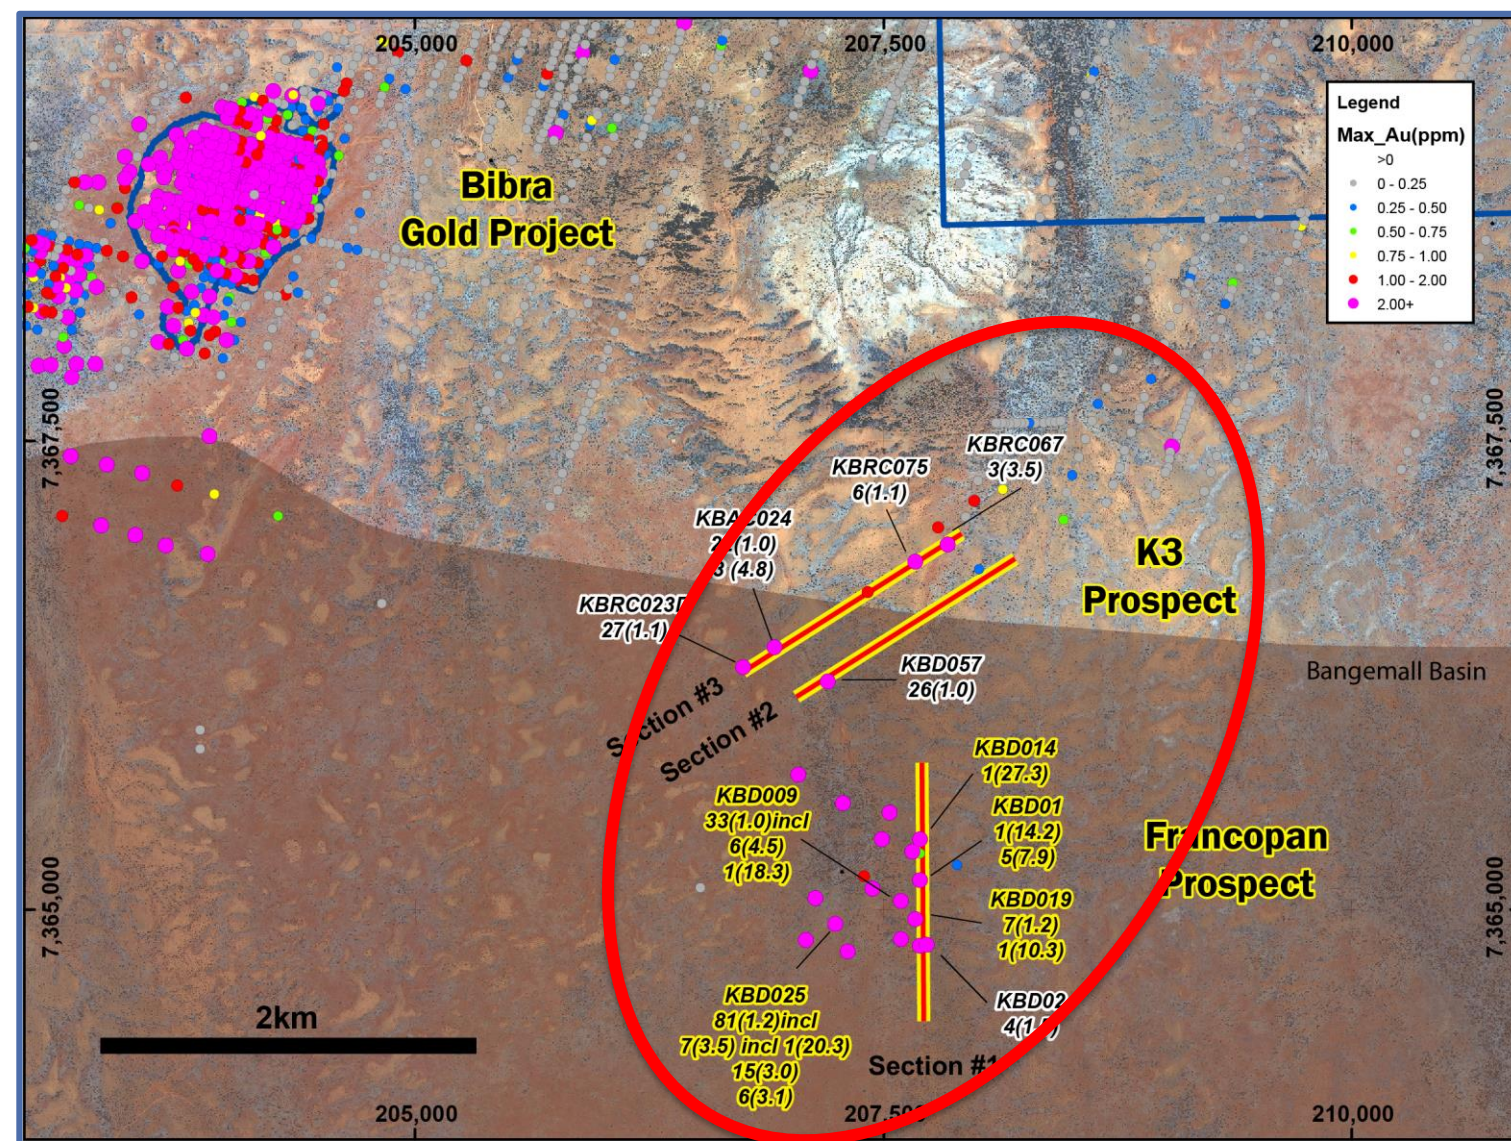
205,000
207,500
210,000

Legend
Max_Au(ppm)
>0
0 - 0.25
0.25 - 0.50
0.50 - 0.75
0.75 - 1.00
1.00 - 2.00
2.00+

Bibra Gold Project

7,367,500
7,367,500

KBRC067
3(3.5)

KBRC075
6(1.1)

KBA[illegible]024
2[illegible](1.0)
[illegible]3 (4.8)

K3 Prospect

KBRC023D
27(1.1)

KBD057
26(1.0)

Bangemall Basin

S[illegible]ction #3

Section #2

KBD014
1(27.3)

KBD009
33(1.0)incl
6(4.5)
1(18.3)

KBD01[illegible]
1(14.2)
5(7.9)

Fr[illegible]ncopan Prospect

KBD019
7(1.2)
1(10.3)

7,365,000
7,365,000

2km

KBD02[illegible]
4(1.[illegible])

KBD025
81(1.2)incl
7(3.5) incl 1(20.3)
15(3.0)
6(3.1)

Section #1

205,000
207,5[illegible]
210,000